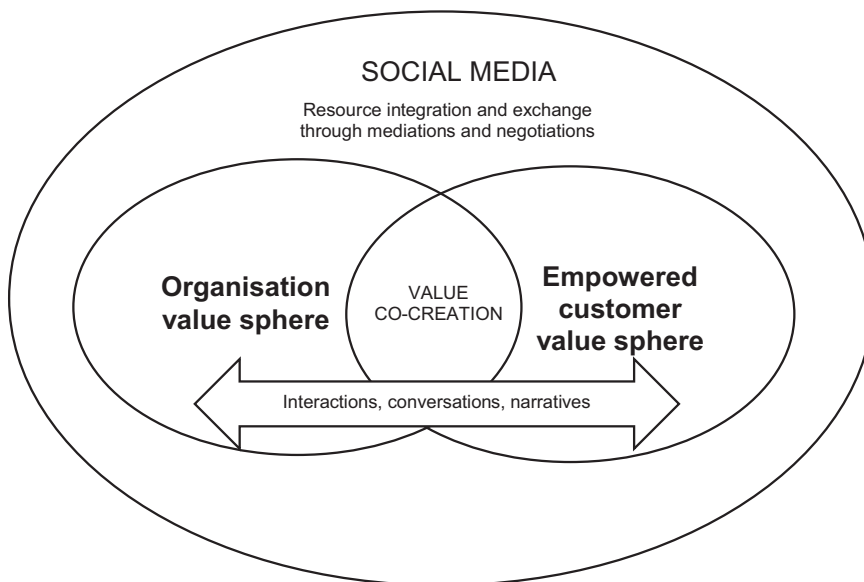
SOCIAL MEDIA

Resource integration and exchange through mediations and negotiations

Organisation value sphere

VALUE CO-CREATION

Empowered customer value sphere

Interactions, conversations, narratives